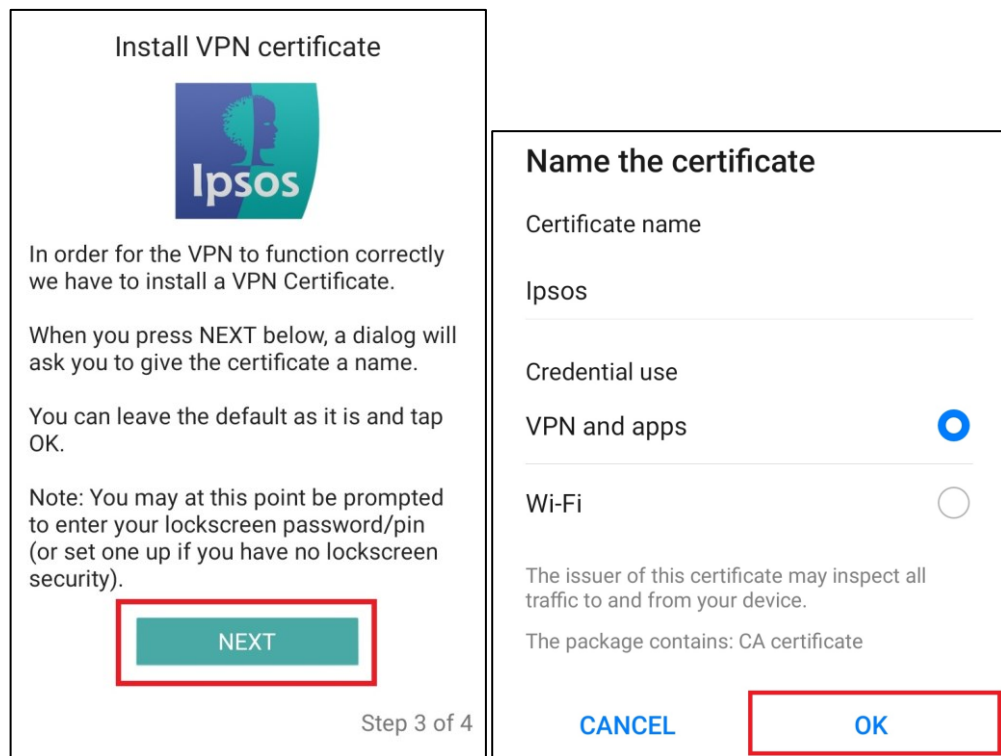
Install VPN certificate

Ipsos

In order for the VPN to function correctly we have to install a VPN Certificate.

When you press NEXT below, a dialog will ask you to give the certificate a name.

You can leave the default as it is and tap OK.

Note: You may at this point be prompted to enter your lockscreen password/pin (or set one up if you have no lockscreen security).

NEXT

Step 3 of 4

Name the certificate

Certificate name

Ipsos

Credential use

VPN and apps

Wi-Fi

The issuer of this certificate may inspect all traffic to and from your device.

The package contains: CA certificate

CANCEL

OK